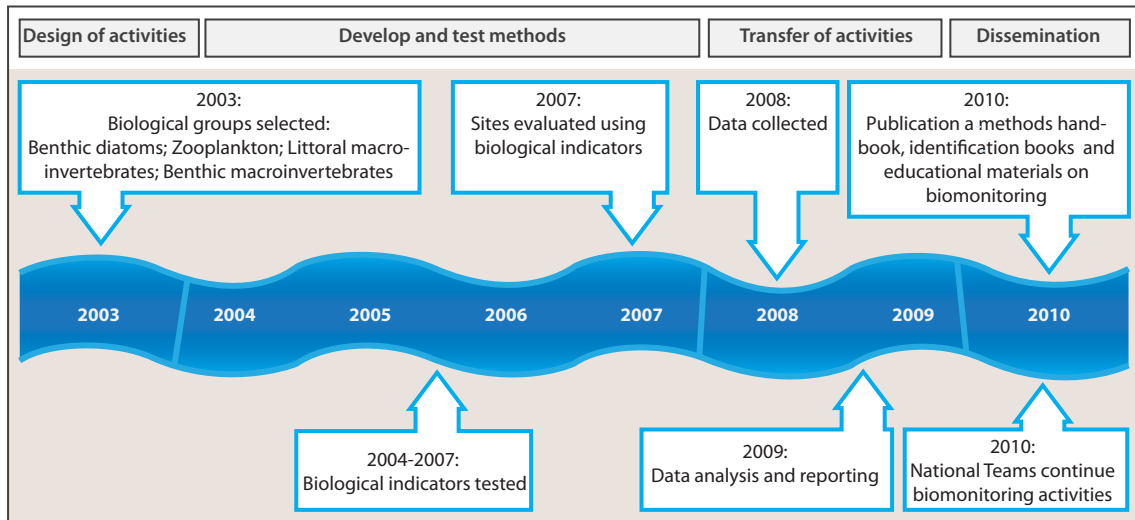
Design of activities

Develop and test methods

Transfer of activities

Dissemination

2003:
Biological groups selected:
Benthic diatoms; Zooplankton; Littoral macroinvertebrates; Benthic macroinvertebrates

2007:
Sites evaluated using biological indicators

2008:
Data collected

2010:
Publication a methods handbook, identification books and educational materials on biomonitoring

2003

2004

2005

2006

2007

2008

2009

2010

2004-2007:
Biological indicators tested

2009:
Data analysis and reporting

2010:
National Teams continue biomonitoring activities